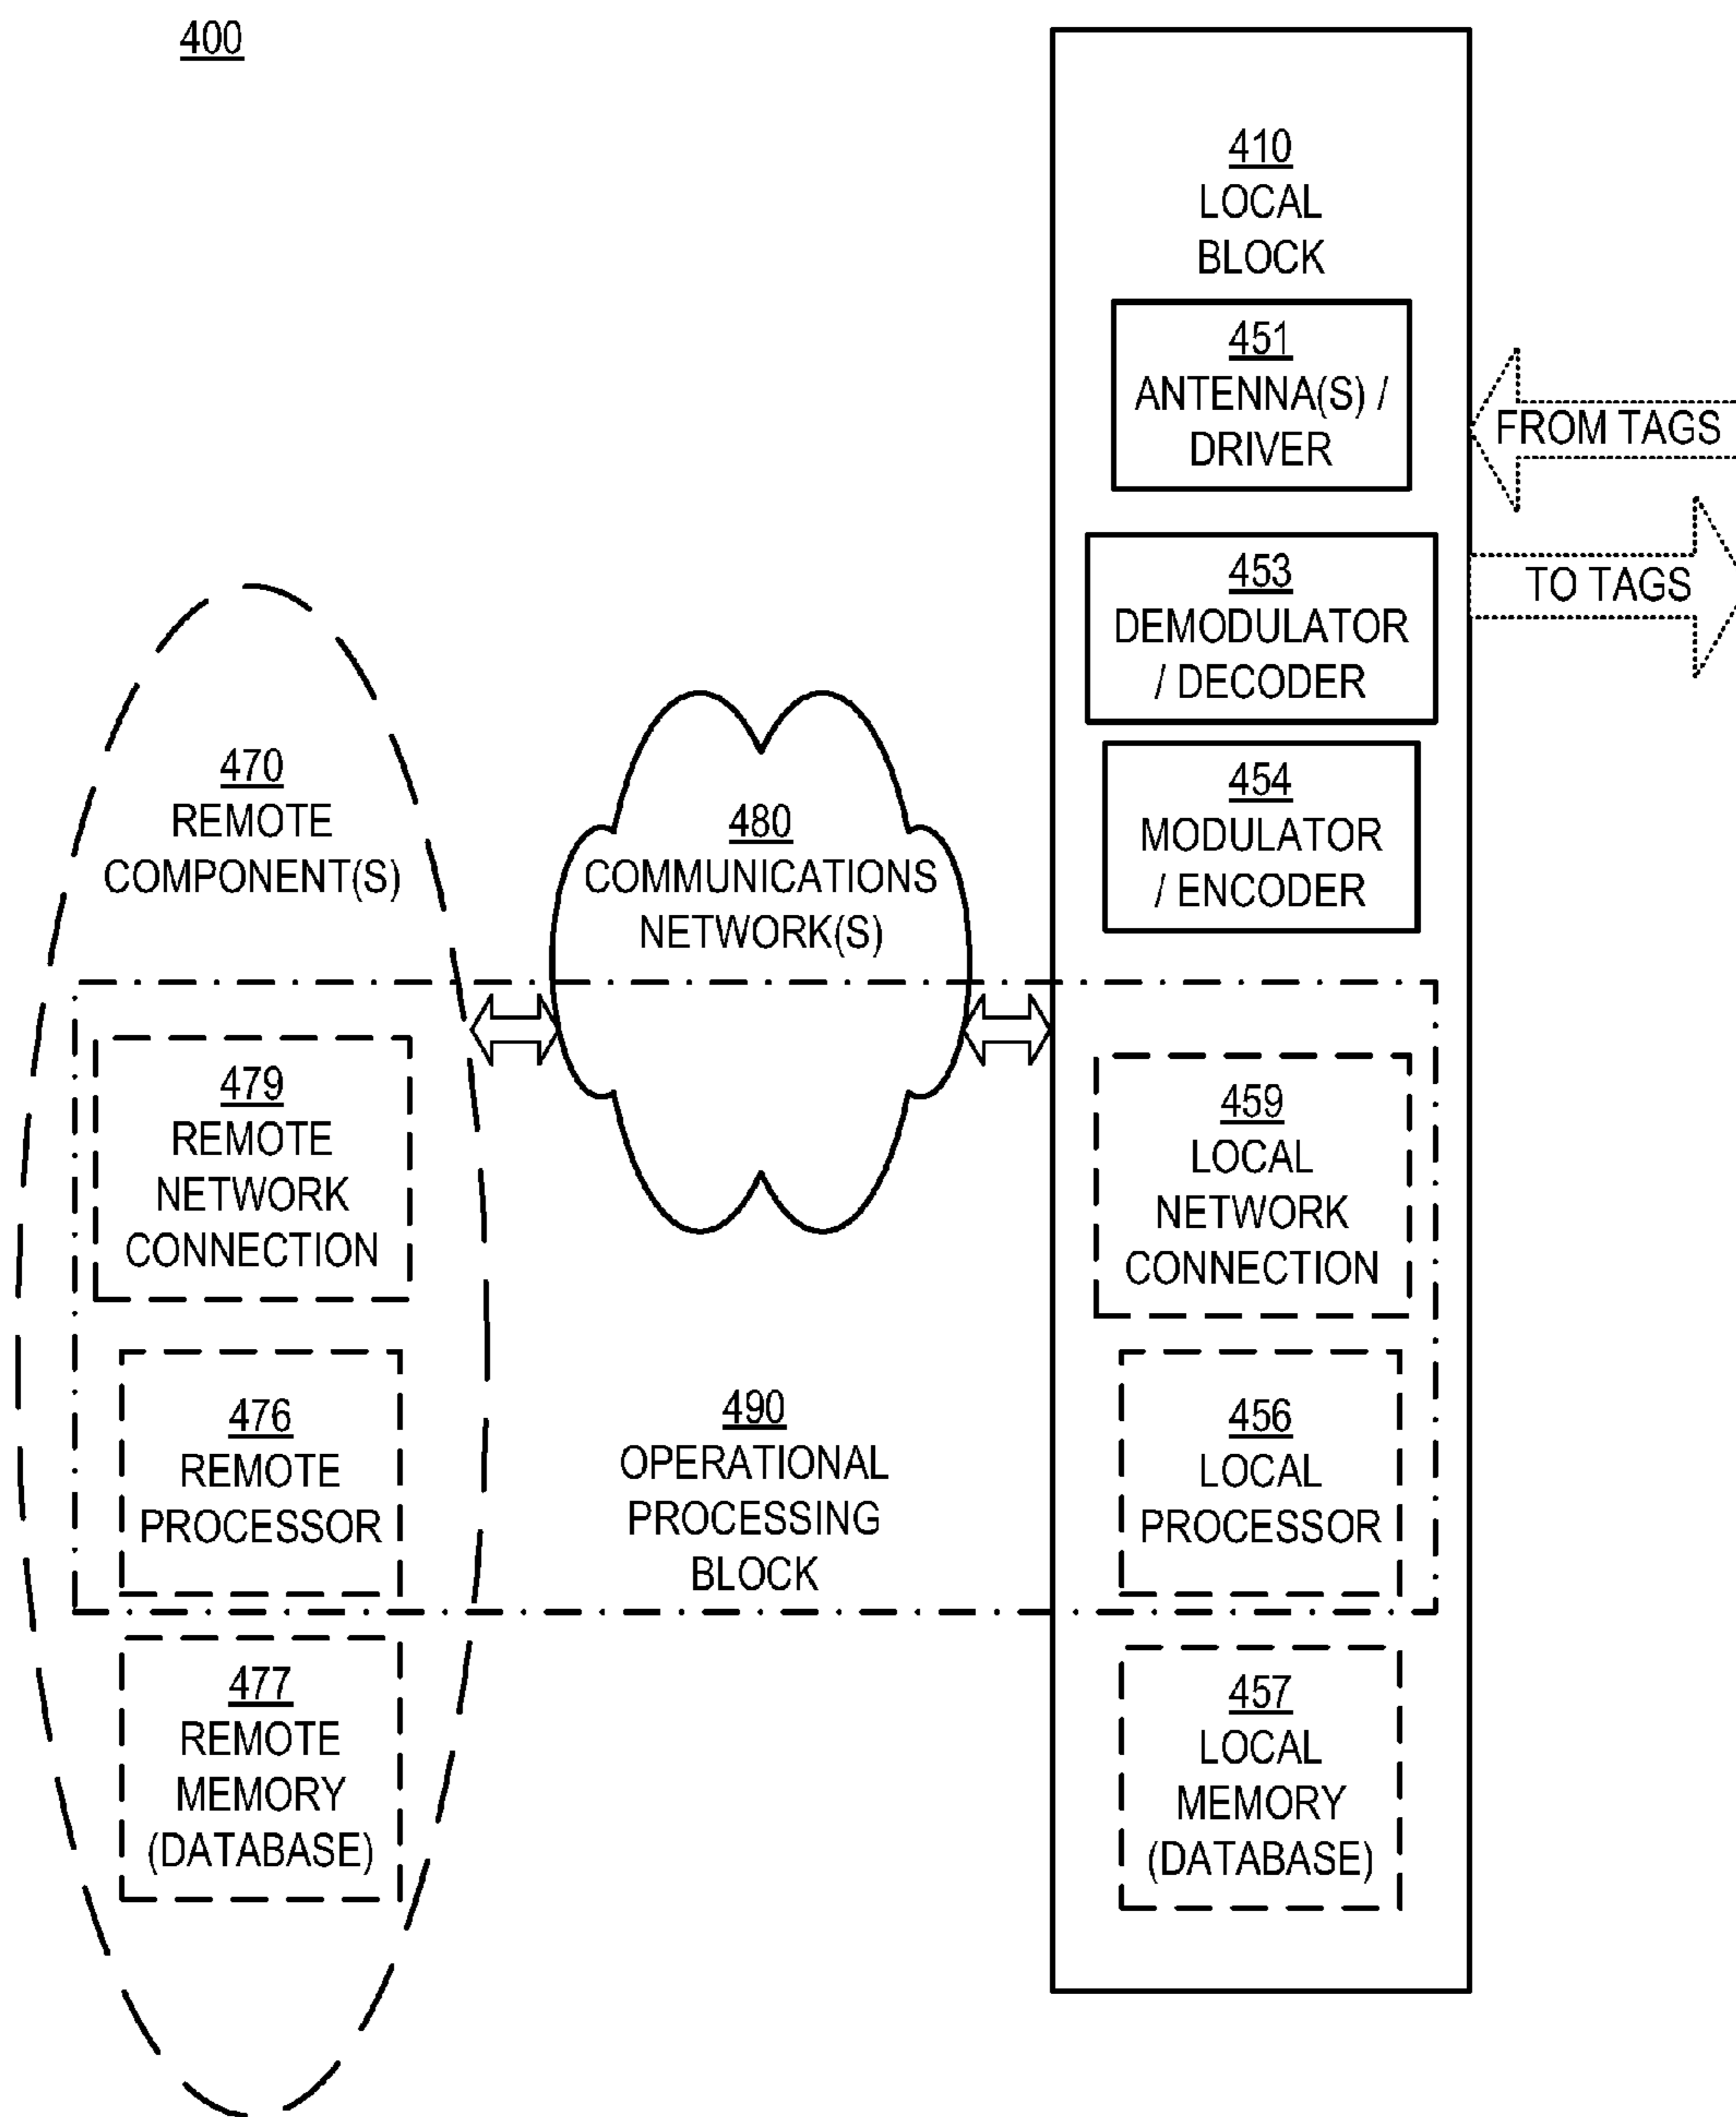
400

410
LOCAL
BLOCK

451
ANTENNA(S) /
DRIVER

FROM TAGS

TO TAGS

453
DEMODULATOR
/ DECODER

454
MODULATOR
/ ENCODER

470
REMOTE
COMPONENT(S)

480
COMMUNICATIONS
NETWORK(S)

479
REMOTE
NETWORK
CONNECTION

459
LOCAL
NETWORK
CONNECTION

476
REMOTE
PROCESSOR

490
OPERATIONAL
PROCESSING
BLOCK

456
LOCAL
PROCESSOR

477
REMOTE
MEMORY
(DATABASE)

457
LOCAL
MEMORY
(DATABASE)